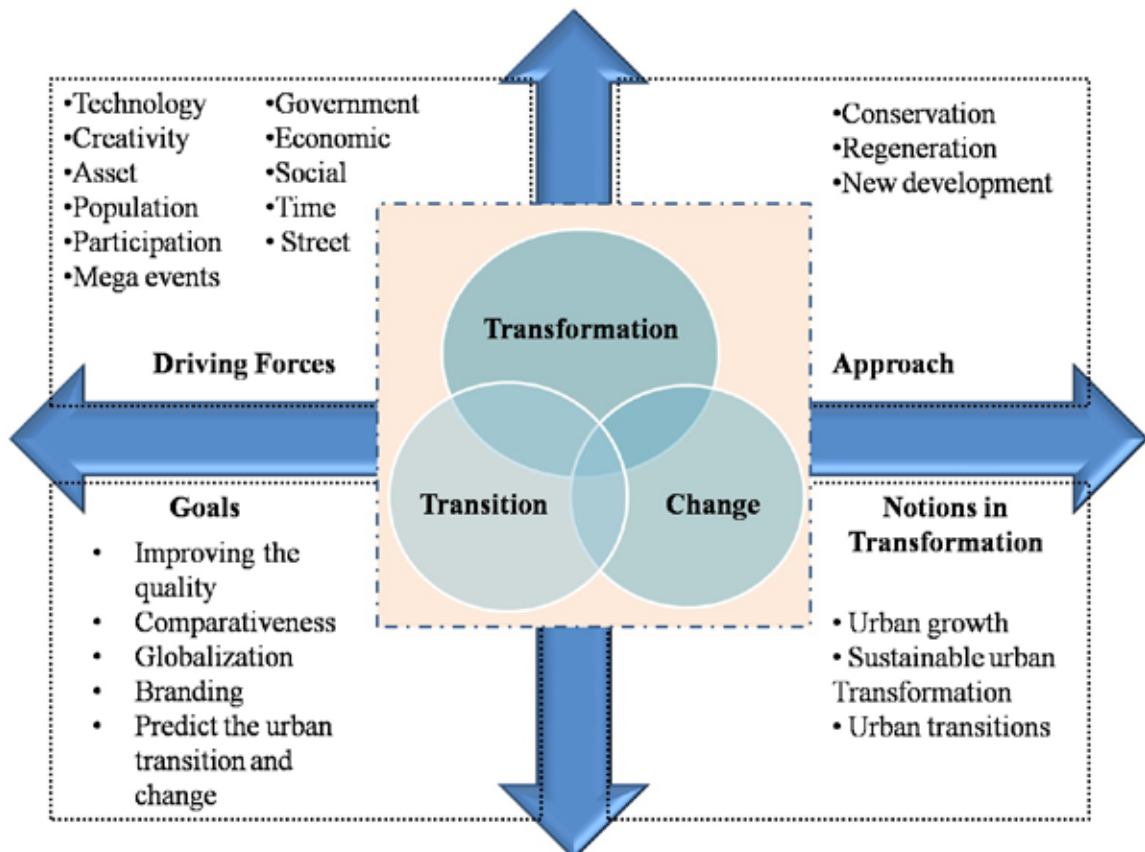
•Technology
•Creativity
•Asset
•Population
•Participation
•Mega events

•Government
•Economic
•Social
•Time
• Street

Driving Forces

•Conservation
•Regeneration
•New development

Approach

Transformation

Transition

Change

Goals

• Improving the quality
• Comparativeness
• Globalization
• Branding
• Predict the urban transition and change

Notions in Transformation

• Urban growth
• Sustainable urban Transformation
• Urban transitions